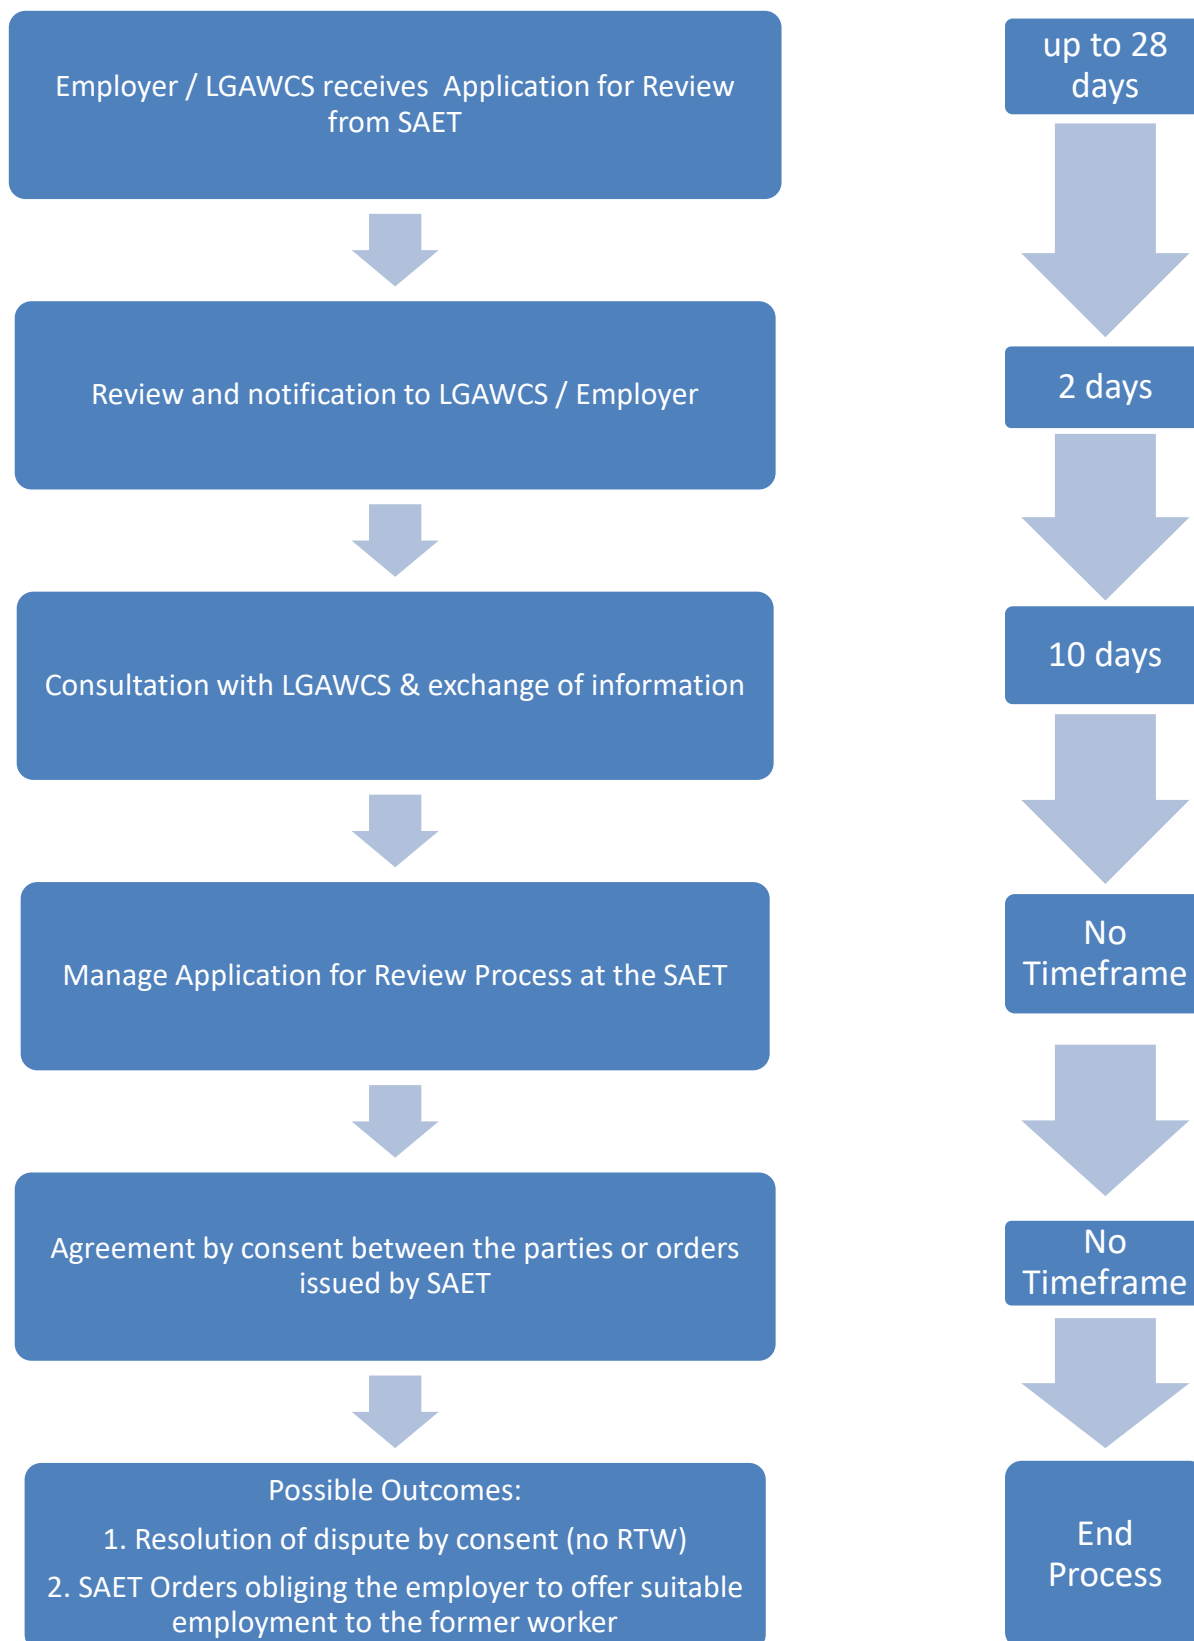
Employer / LGAWCS receives Application for Review from SAET

up to 28 days

Review and notification to LGAWCS / Employer

2 days

Consultation with LGAWCS & exchange of information

10 days

Manage Application for Review Process at the SAET

No Timeframe

Agreement by consent between the parties or orders issued by SAET

No Timeframe

Possible Outcomes:

1. Resolution of dispute by consent (no RTW)

2. SAET Orders obliging the employer to offer suitable employment to the former worker

End Process